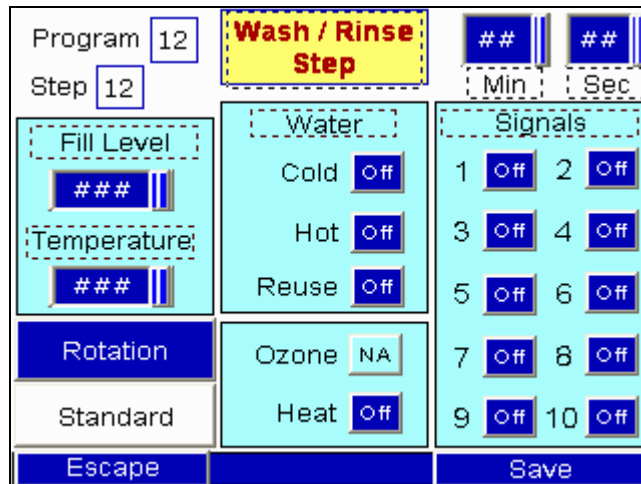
Program 12
Step 12

Wash / Rinse Step

## ##
Min Sec

Fill Level
###
Temperature
###

Water
Cold Off
Hot Off
Reuse Off

Signals
1 Off 2 Off
3 Off 4 Off
5 Off 6 Off
7 Off 8 Off
9 Off 10 Off

Rotation
Standard

Ozone NA
Heat Off

Escape
Save